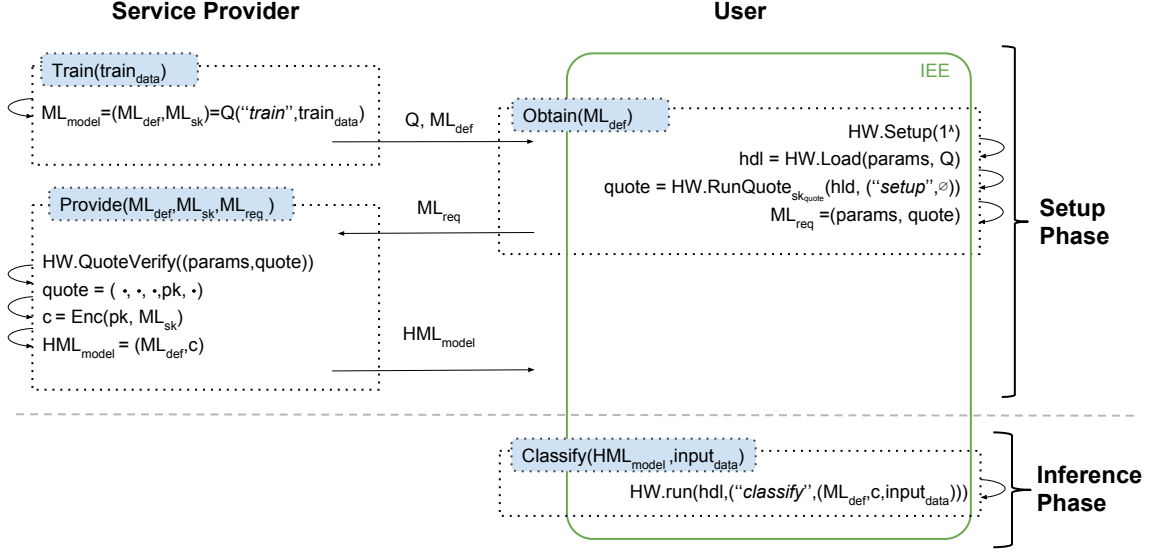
Service Provider

User

IEE

Train($train_{data}$)

$ML_{model}$=($ML_{def}$,$ML_{sk}$)=Q("*train*",$train_{data}$)

Q, $ML_{def}$

Obtain($ML_{def}$)

HW.Setup($1^{\lambda}$)

hdl = HW.Load(params, Q)

quote = HW.RunQuote$_{sk_{quote}}$(hld, ("*setup*",∅))

$ML_{req}$ =(params, quote)

Setup Phase

Provide($ML_{def}$,$ML_{sk}$,$ML_{req}$ )

$ML_{req}$

HW.QuoteVerify((params,quote))

quote = ( •, •, •,pk, •)

c = Enc(pk, $ML_{sk}$)

$HML_{model}$ = ($ML_{def}$,c)

$HML_{model}$

Classify($HML_{model}$,$input_{data}$)

HW.run(hdl,("*classify*",($ML_{def}$,c,$input_{data}$)))

Inference Phase